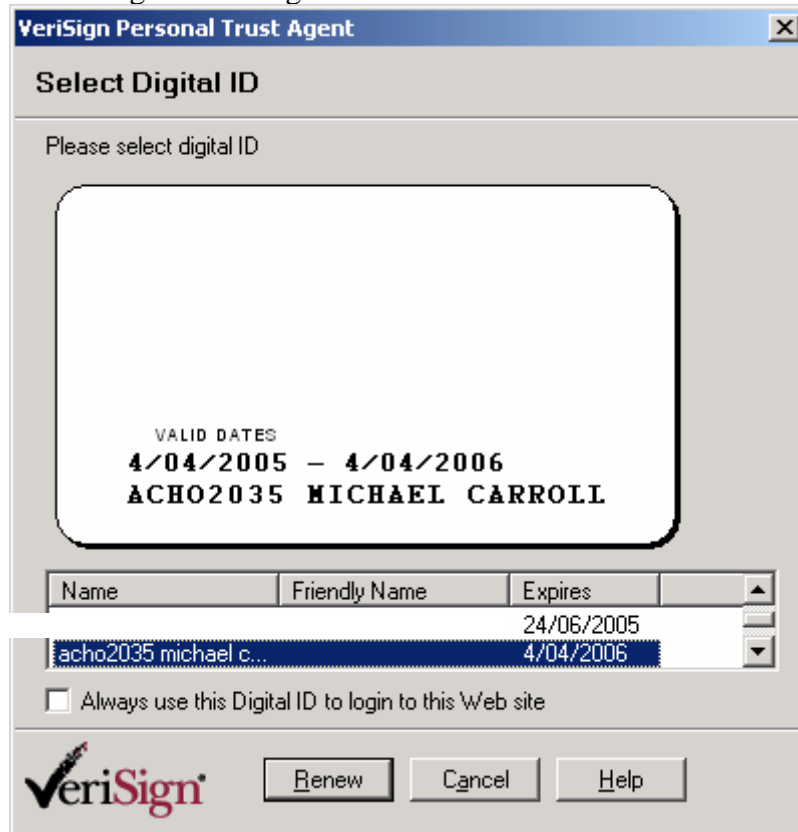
VeriSign Personal Trust Agent

Select Digital ID

Please select digital ID

VALID DATES
4/04/2005 – 4/04/2006
ACHO2035 MICHAEL CARROLL

| Name | Friendly Name | Expires |
|---|---|---|
| | | 24/06/2005 |
| acho2035 michael c... | | 4/04/2006 |

Always use this Digital ID to login to this Web site

VeriSign

Renew

Cancel

Help